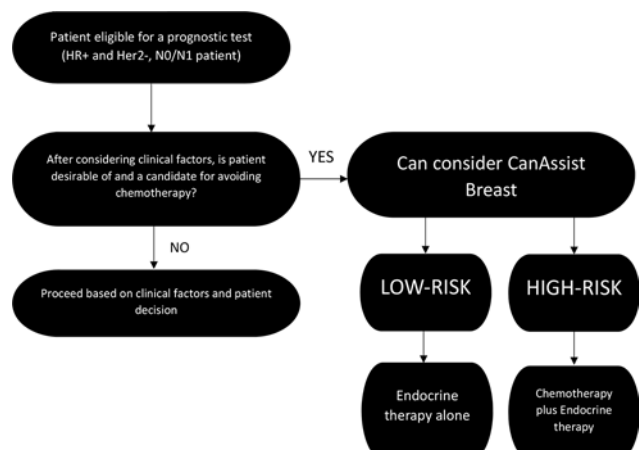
Patient eligible for a prognostic test (HR+ and Her2-, N0/N1 patient)

After considering clinical factors, is patient desirable of and a candidate for avoiding chemotherapy?

YES

Can consider CanAssist Breast

NO

Proceed based on clinical factors and patient decision

LOW-RISK

HIGH-RISK

Endocrine therapy alone

Chemotherapy plus Endocrine therapy